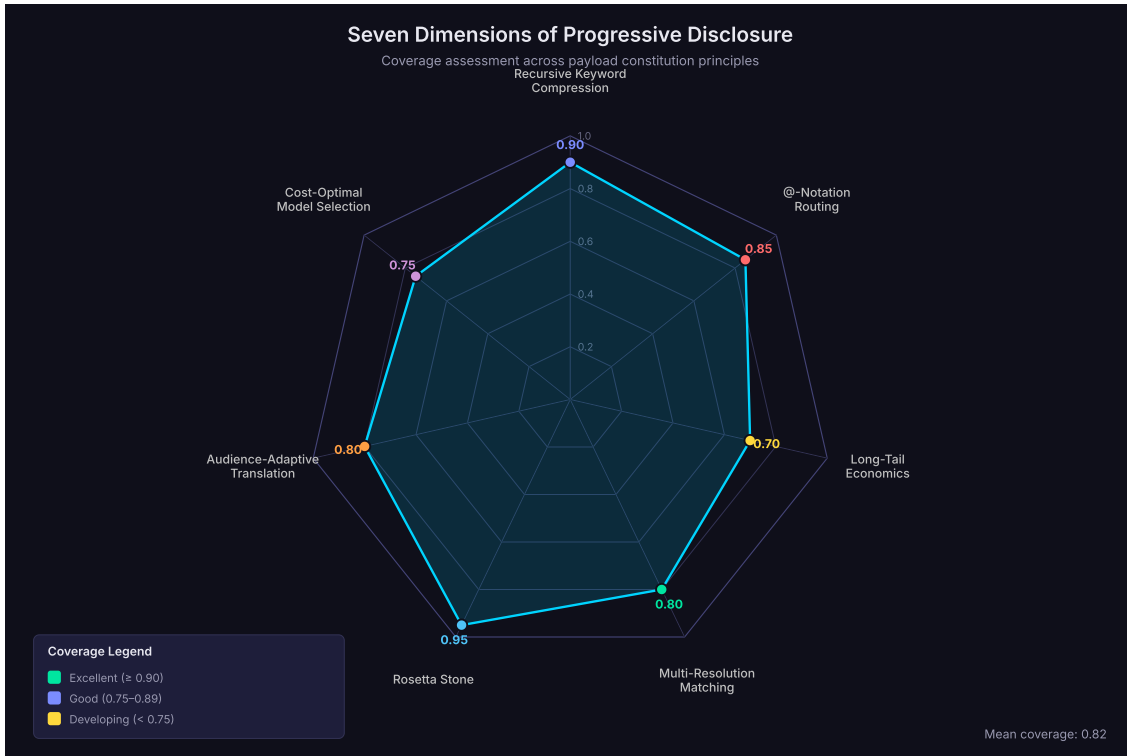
Seven Dimensions of Progressive Disclosure

Coverage assessment across payload constitution principles

Recursive Keyword Compression

1.0
0.8
0.6
0.4
0.2

0.90

@-Notation Routing

0.85

Long-Tail Economics

0.70

Multi-Resolution Matching

0.80

Rosetta Stone

0.95

Audience-Adaptive Translation

0.80

Cost-Optimal Model Selection

0.75

Coverage Legend

Excellent (≥ 0.90)

Good (0.75–0.89)

Developing (< 0.75)

Mean coverage: 0.82